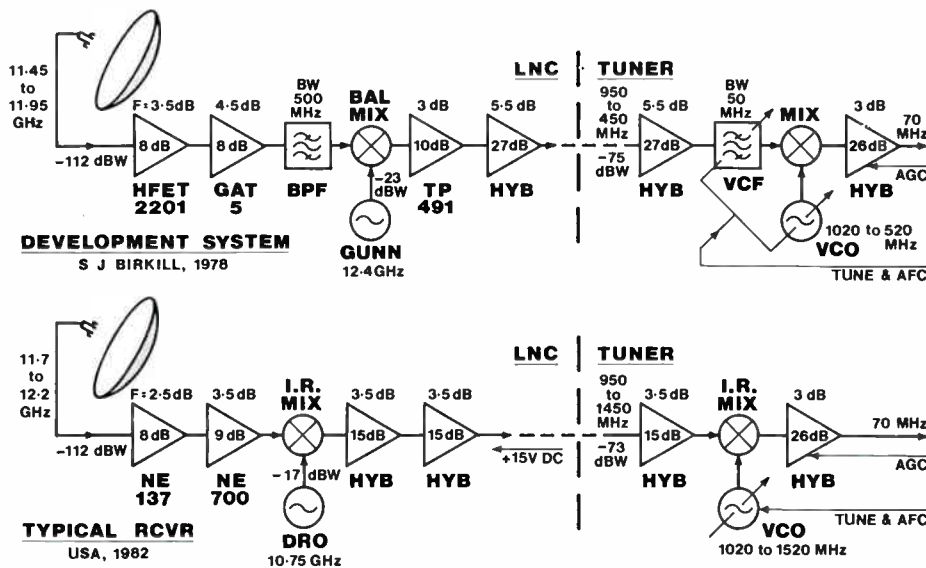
11·45 to 11·95 GHz

-112 dBW

F: 3·5dB
8 dB
HFET 2201

4·5dB
8 dB
GAT 5

BW 500 MHz
BPF

BAL MIX
-23 dBW
GUNN
12·4GHz

3 dB
10dB
TP 491

5·5 dB
27dB
HYB

LNC

TUNER

950 to 450 MHz
-75 dBW

5·5 dB
27dB
HYB

BW 50 MHz
VCF

MIX

1020 to 520 MHz
VCO

3 dB
26dB
HYB

70 MHz

AGC

TUNE & AFC

DEVELOPMENT SYSTEM
S J BIRKILL, 1978

11·7 to 12·2 GHz

-112 dBW

F: 2·5dB
8 dB
NE 137

3·5dB
9 dB
NE 700

I.R. MIX
-17 dBW
DRO
10·75 GHz

3·5dB
15dB
HYB

3·5dB
15dB
HYB

+15V DC

LNC

TUNER

950 to 1450 MHz
-73 dBW

3·5dB
15dB
HYB

I.R. MIX

VCO
1020 to 1520 MHz

3 dB
26dB
HYB

70 MHz

AGC

TUNE & AFC

TYPICAL RCVR
USA, 1982